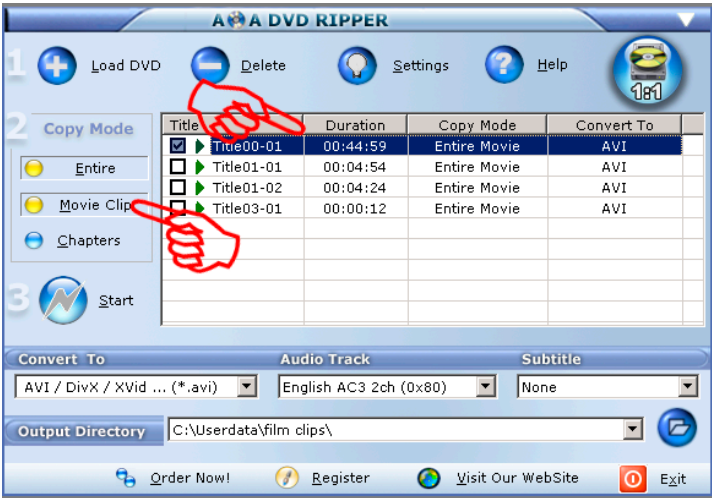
A A DVD RIPPER

1 Load DVD Delete Settings Help

1:1

2 Copy Mode

Entire

Movie Clip

Chapters

3 Start

| Title | Duration | Copy Mode | Convert To |
|---|---|---|---|
| Title00-01 | 00:44:59 | Entire Movie | AVI |
| Title01-01 | 00:04:54 | Entire Movie | AVI |
| Title01-02 | 00:04:24 | Entire Movie | AVI |
| Title03-01 | 00:00:12 | Entire Movie | AVI |

Convert To

AVI / DivX / XVid ... (*.avi)

Audio Track

English AC3 2ch (0x80)

Subtitle

None

Output Directory

C:\Userdata\film clips\

Order Now! Register Visit Our WebSite Exit